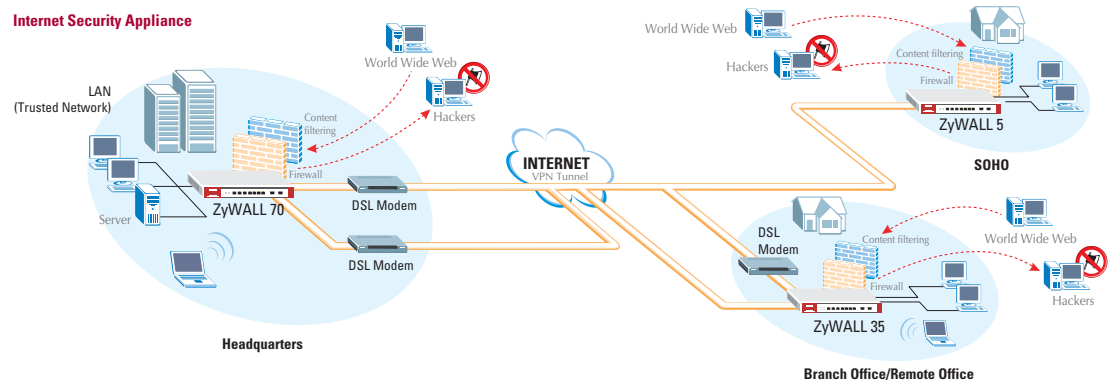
Internet Security Appliance

LAN
(Trusted Network)

World Wide Web

Content filtering

Hackers

Firewall

Server

ZyWALL 70

DSL Modem

DSL Modem

Headquarters

INTERNET
VPN Tunnel

World Wide Web

Content filtering

Hackers

Firewall

ZyWALL 5

SOHO

DSL Modem

Content filtering

World Wide Web

Firewall

Hackers

ZyWALL 35

Branch Office/Remote Office